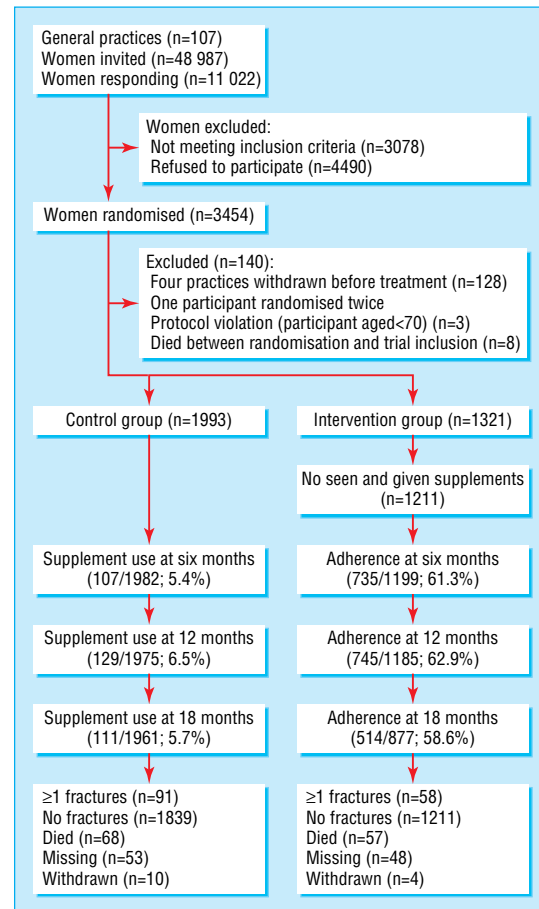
General practices (n=107)
Women invited (n=48 987)
Women responding (n=11 022)

Women excluded:
Not meeting inclusion criteria (n=3078)
Refused to participate (n=4490)

Women randomised (n=3454)

Excluded (n=140):
Four practices withdrawn before treatment (n=128)
One participant randomised twice
Protocol violation (participant aged<70) (n=3)
Died between randomisation and trial inclusion (n=8)

Control group (n=1993)

Supplement use at six months (107/1982; 5.4%)

Supplement use at 12 months (129/1975; 6.5%)

Supplement use at 18 months (111/1961; 5.7%)

≥1 fractures (n=91)
No fractures (n=1839)
Died (n=68)
Missing (n=53)
Withdrawn (n=10)

Intervention group (n=1321)

No seen and given supplements (n=1211)

Adherence at six months (735/1199; 61.3%)

Adherence at 12 months (745/1185; 62.9%)

Adherence at 18 months (514/877; 58.6%)

≥1 fractures (n=58)
No fractures (n=1211)
Died (n=57)
Missing (n=48)
Withdrawn (n=4)